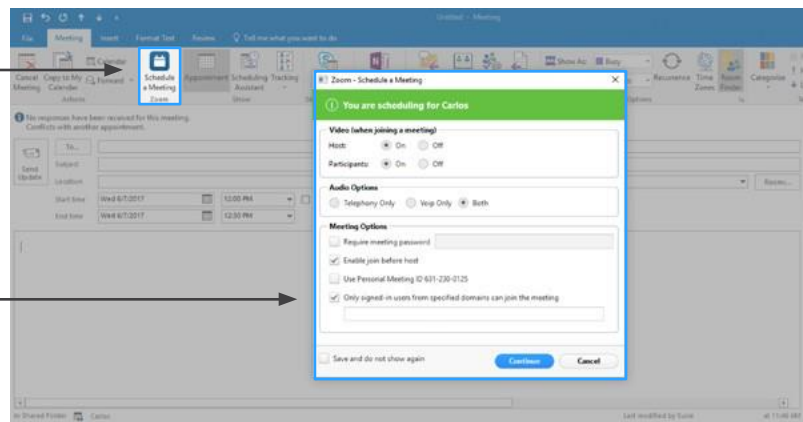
Untitled - Meeting

File Meeting Insert Format Text Review Tell me what you want to do

Cancel Meeting Copy to My Calendar Forward Schedule a Meeting Appointment Scheduling Assistant Tracking Show As: Busy Recurrence Time Zones Room Finder Categorize

Actions Zoom Show Options

No responses have been received for this meeting. Conflicts with another appointment.

Send Update To... Subject Location Rooms...

Start time Wed 6/7/2017 12:00 PM
End time Wed 6/7/2017 12:30 PM

Zoom - Schedule a Meeting

You are scheduling for Carlos

Video (when joining a meeting)
Host: On Off
Participants: On Off

Audio Options
Telephony Only Voip Only Both

Meeting Options
Require meeting password
Enable join before host
Use Personal Meeting ID 631-230-0125
Only signed-in users from specified domains can join the meeting

Save and do not show again
Continue Cancel

In Shared Folder Carlos Last modified by Susie at 11:46 AM